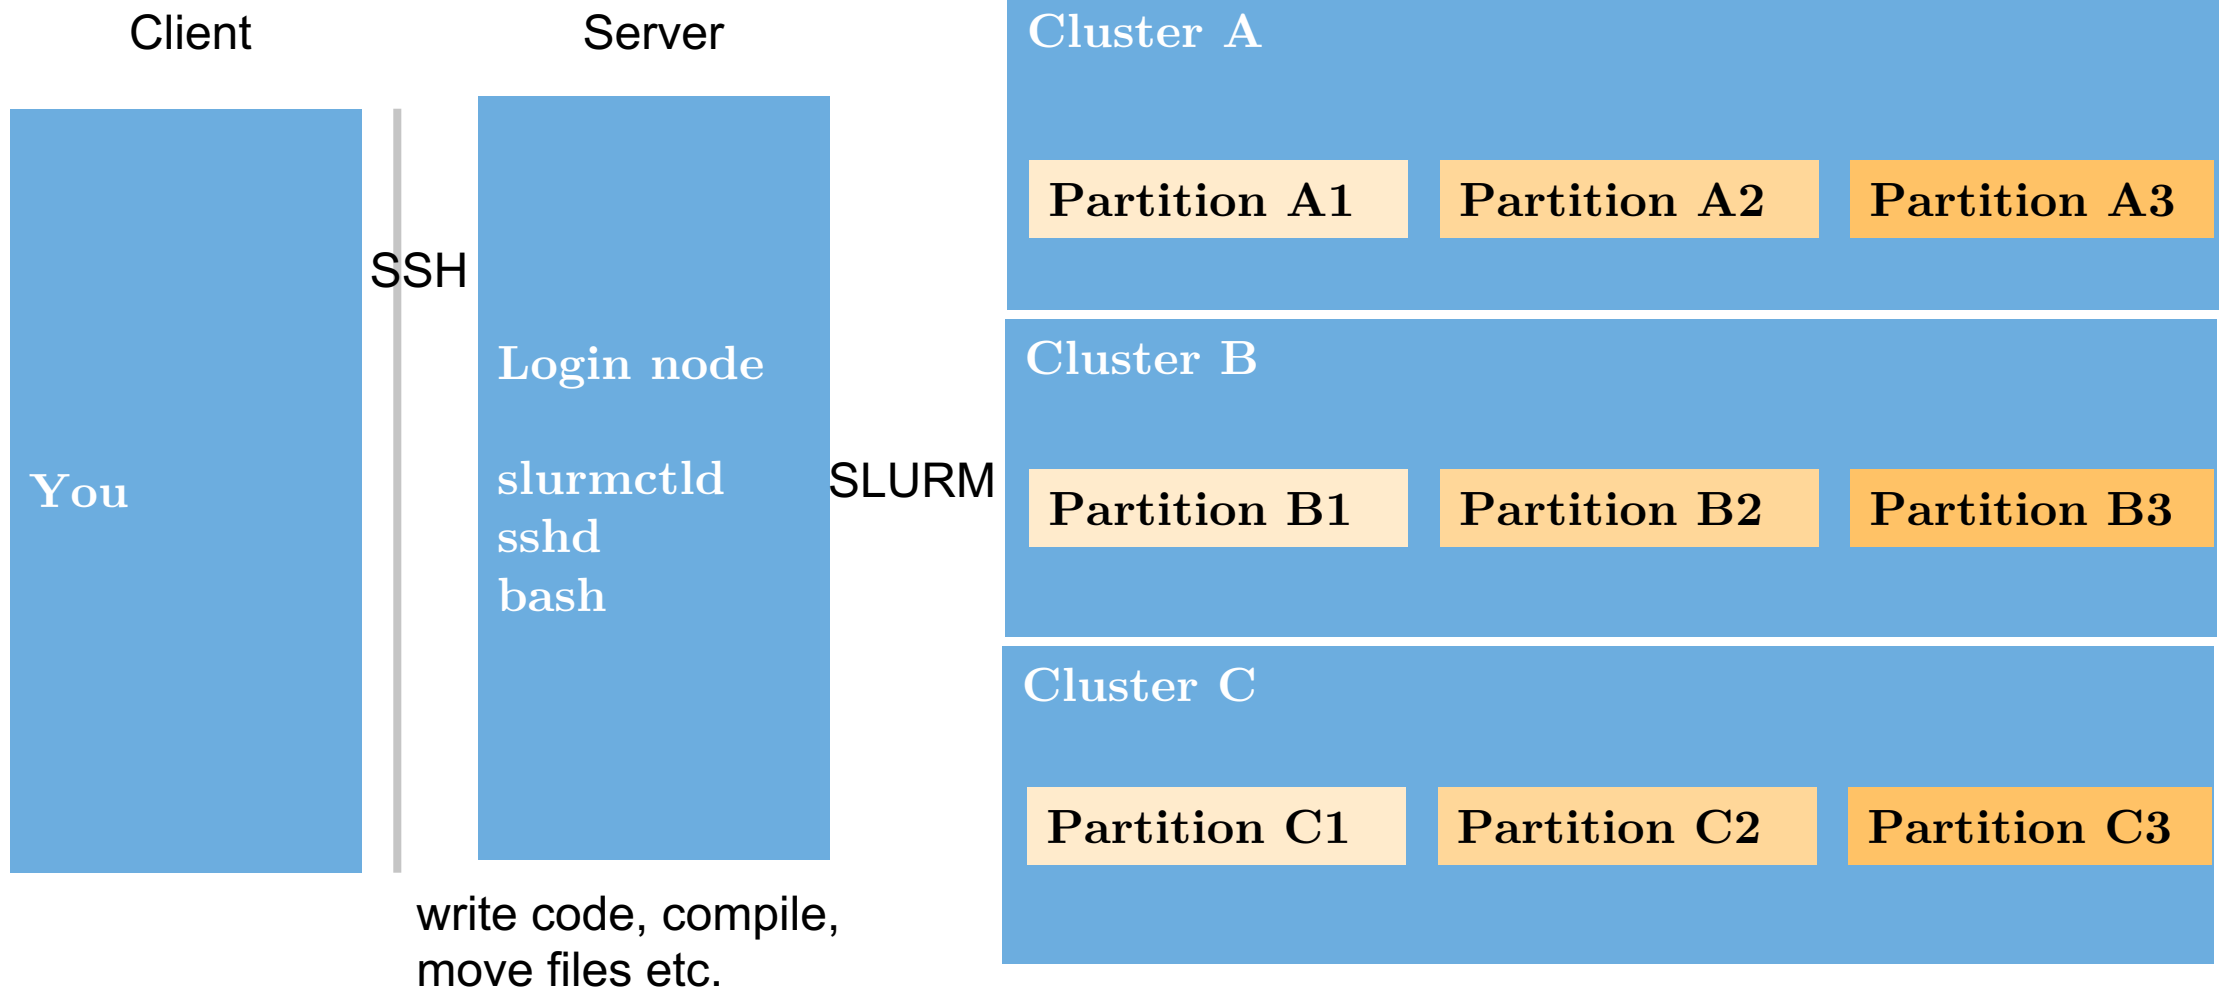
Client

Server

Cluster A

Partition A1

Partition A2

Partition A3

SSH

Cluster B

Login node

You

slurmctld
sshd
bash

SLURM

Partition B1

Partition B2

Partition B3

Cluster C

Partition C1

Partition C2

Partition C3

write code, compile, move files etc.